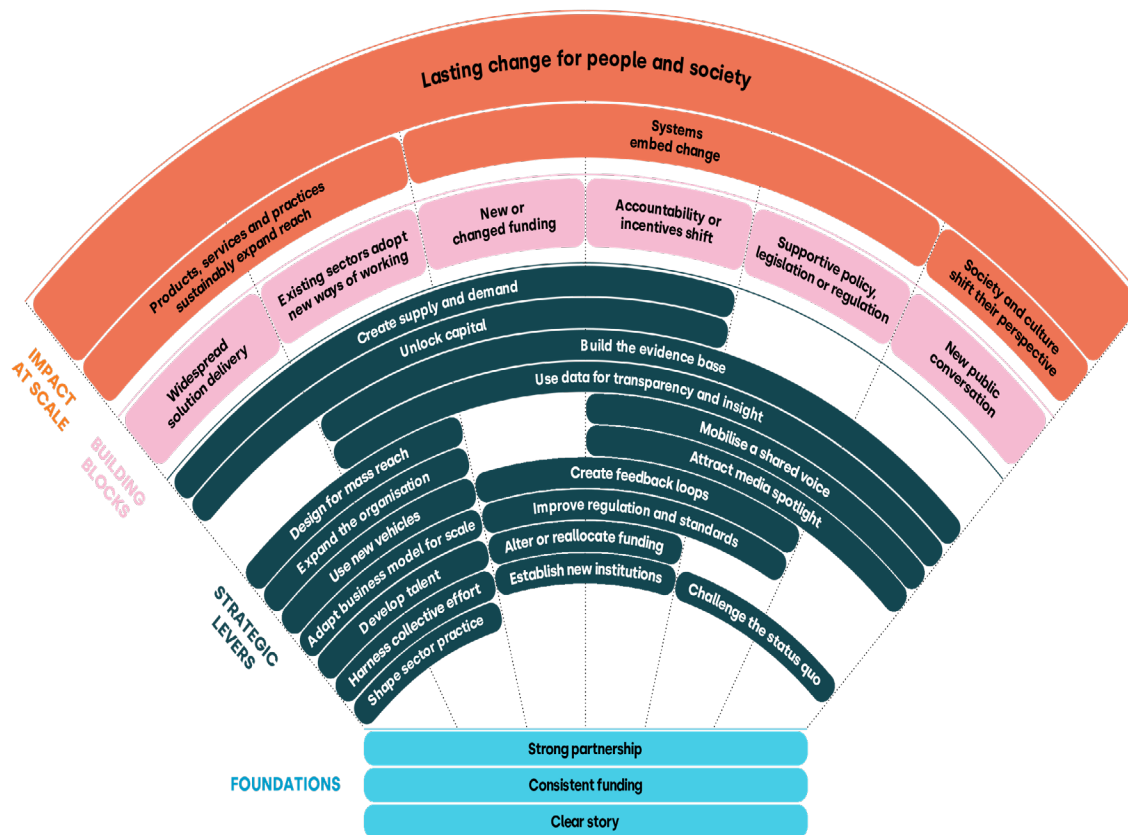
Lasting change for people and society

Systems embed change

Products, services and practices sustainably expand reach

Existing sectors adopt new ways of working

New or changed funding

Accountability or incentives shift

Supportive policy, legislation or regulation

Society and culture shift their perspective

Widespread solution delivery

New public conversation

IMPACT AT SCALE

BUILDING BLOCKS

Create supply and demand

Unlock capital

Build the evidence base

Use data for transparency and insight

Mobilise a shared voice

Attract media spotlight

Create feedback loops

Improve regulation and standards

Alter or reallocate funding

Establish new institutions

Challenge the status quo

Design for mass reach

Expand the organisation

Use new vehicles

Adapt business model for scale

Develop talent

Harness collective effort

Shape sector practice

STRATEGIC LEVERS

FOUNDATIONS

Strong partnership

Consistent funding

Clear story